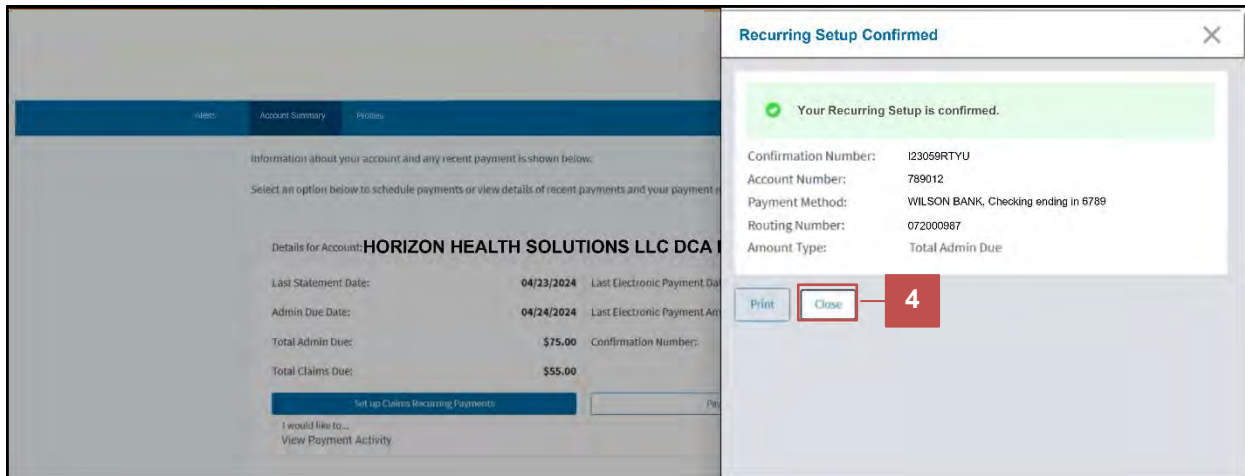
Alerts Account Summary Profiles

Information about your account and any recent payment is shown below.

Select an option below to schedule payments or view details of recent payments and your payment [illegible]

Details for Account: HORIZON HEALTH SOLUTIONS LLC DCA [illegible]

| | | | |
|---|---|---|---|
| Last Statement Date: | 04/23/2024 | Last Electronic Payment Da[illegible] | |
| Admin Due Date: | 04/24/2024 | Last Electronic Payment Am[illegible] | |
| Total Admin Due: | $75.00 | Confirmation Number: | |
| Total Claims Due: | $55.00 | | |

Set up Claims Recurring Payments

Pa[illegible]

I would like to...
View Payment Activity

Recurring Setup Confirmed

Your Recurring Setup is confirmed.

Confirmation Number: I23059RTYU
Account Number: 789012
Payment Method: WILSON BANK, Checking ending in 6789
Routing Number: 072000987
Amount Type: Total Admin Due

Print Close

4